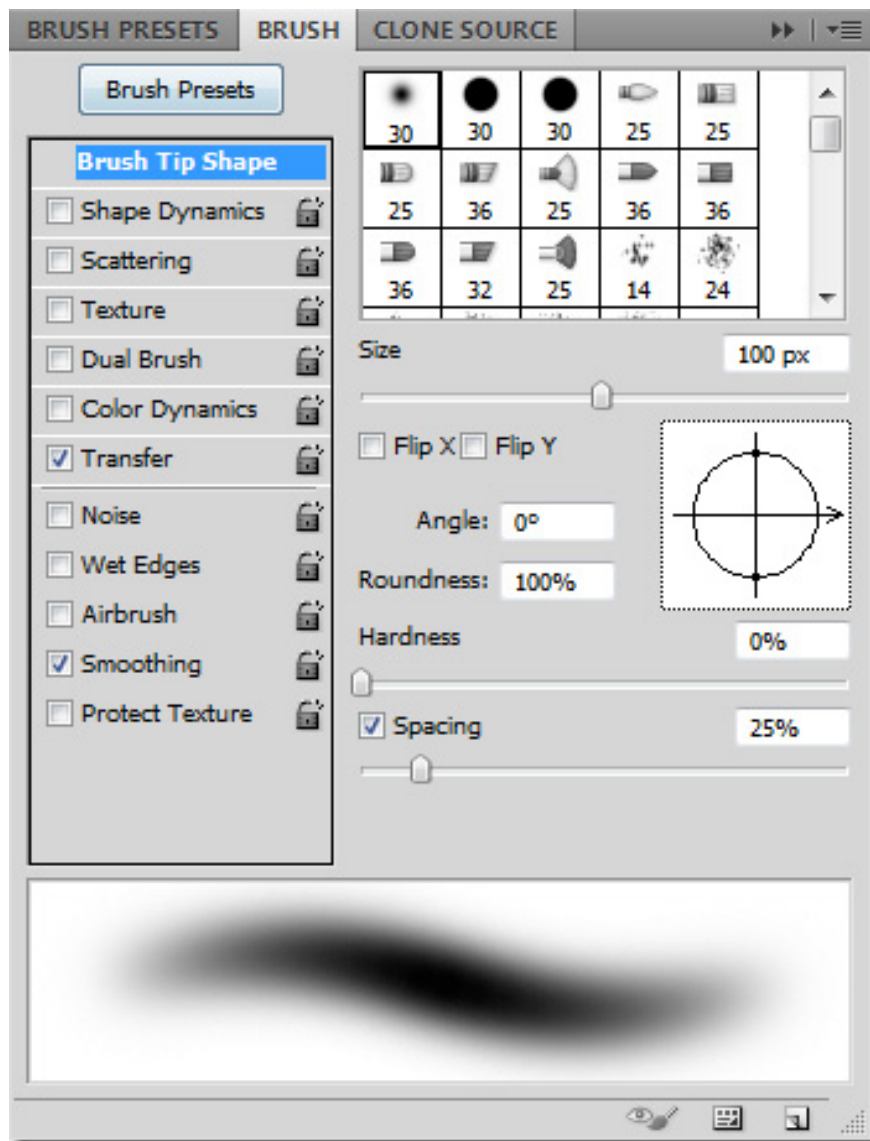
BRUSH PRESETS BRUSH CLONE SOURCE

Brush Presets

| 30 | 30 | 30 | 25 | 25 |
|---|---|---|---|---|
| 25 | 36 | 25 | 36 | 36 |
| 36 | 32 | 25 | 14 | 24 |

Brush Tip Shape
Shape Dynamics
Scattering
Texture
Dual Brush
Color Dynamics
Transfer
Noise
Wet Edges
Airbrush
Smoothing
Protect Texture

Size 100 px

Flip X Flip Y

Angle: 0°

Roundness: 100%

Hardness 0%

Spacing 25%